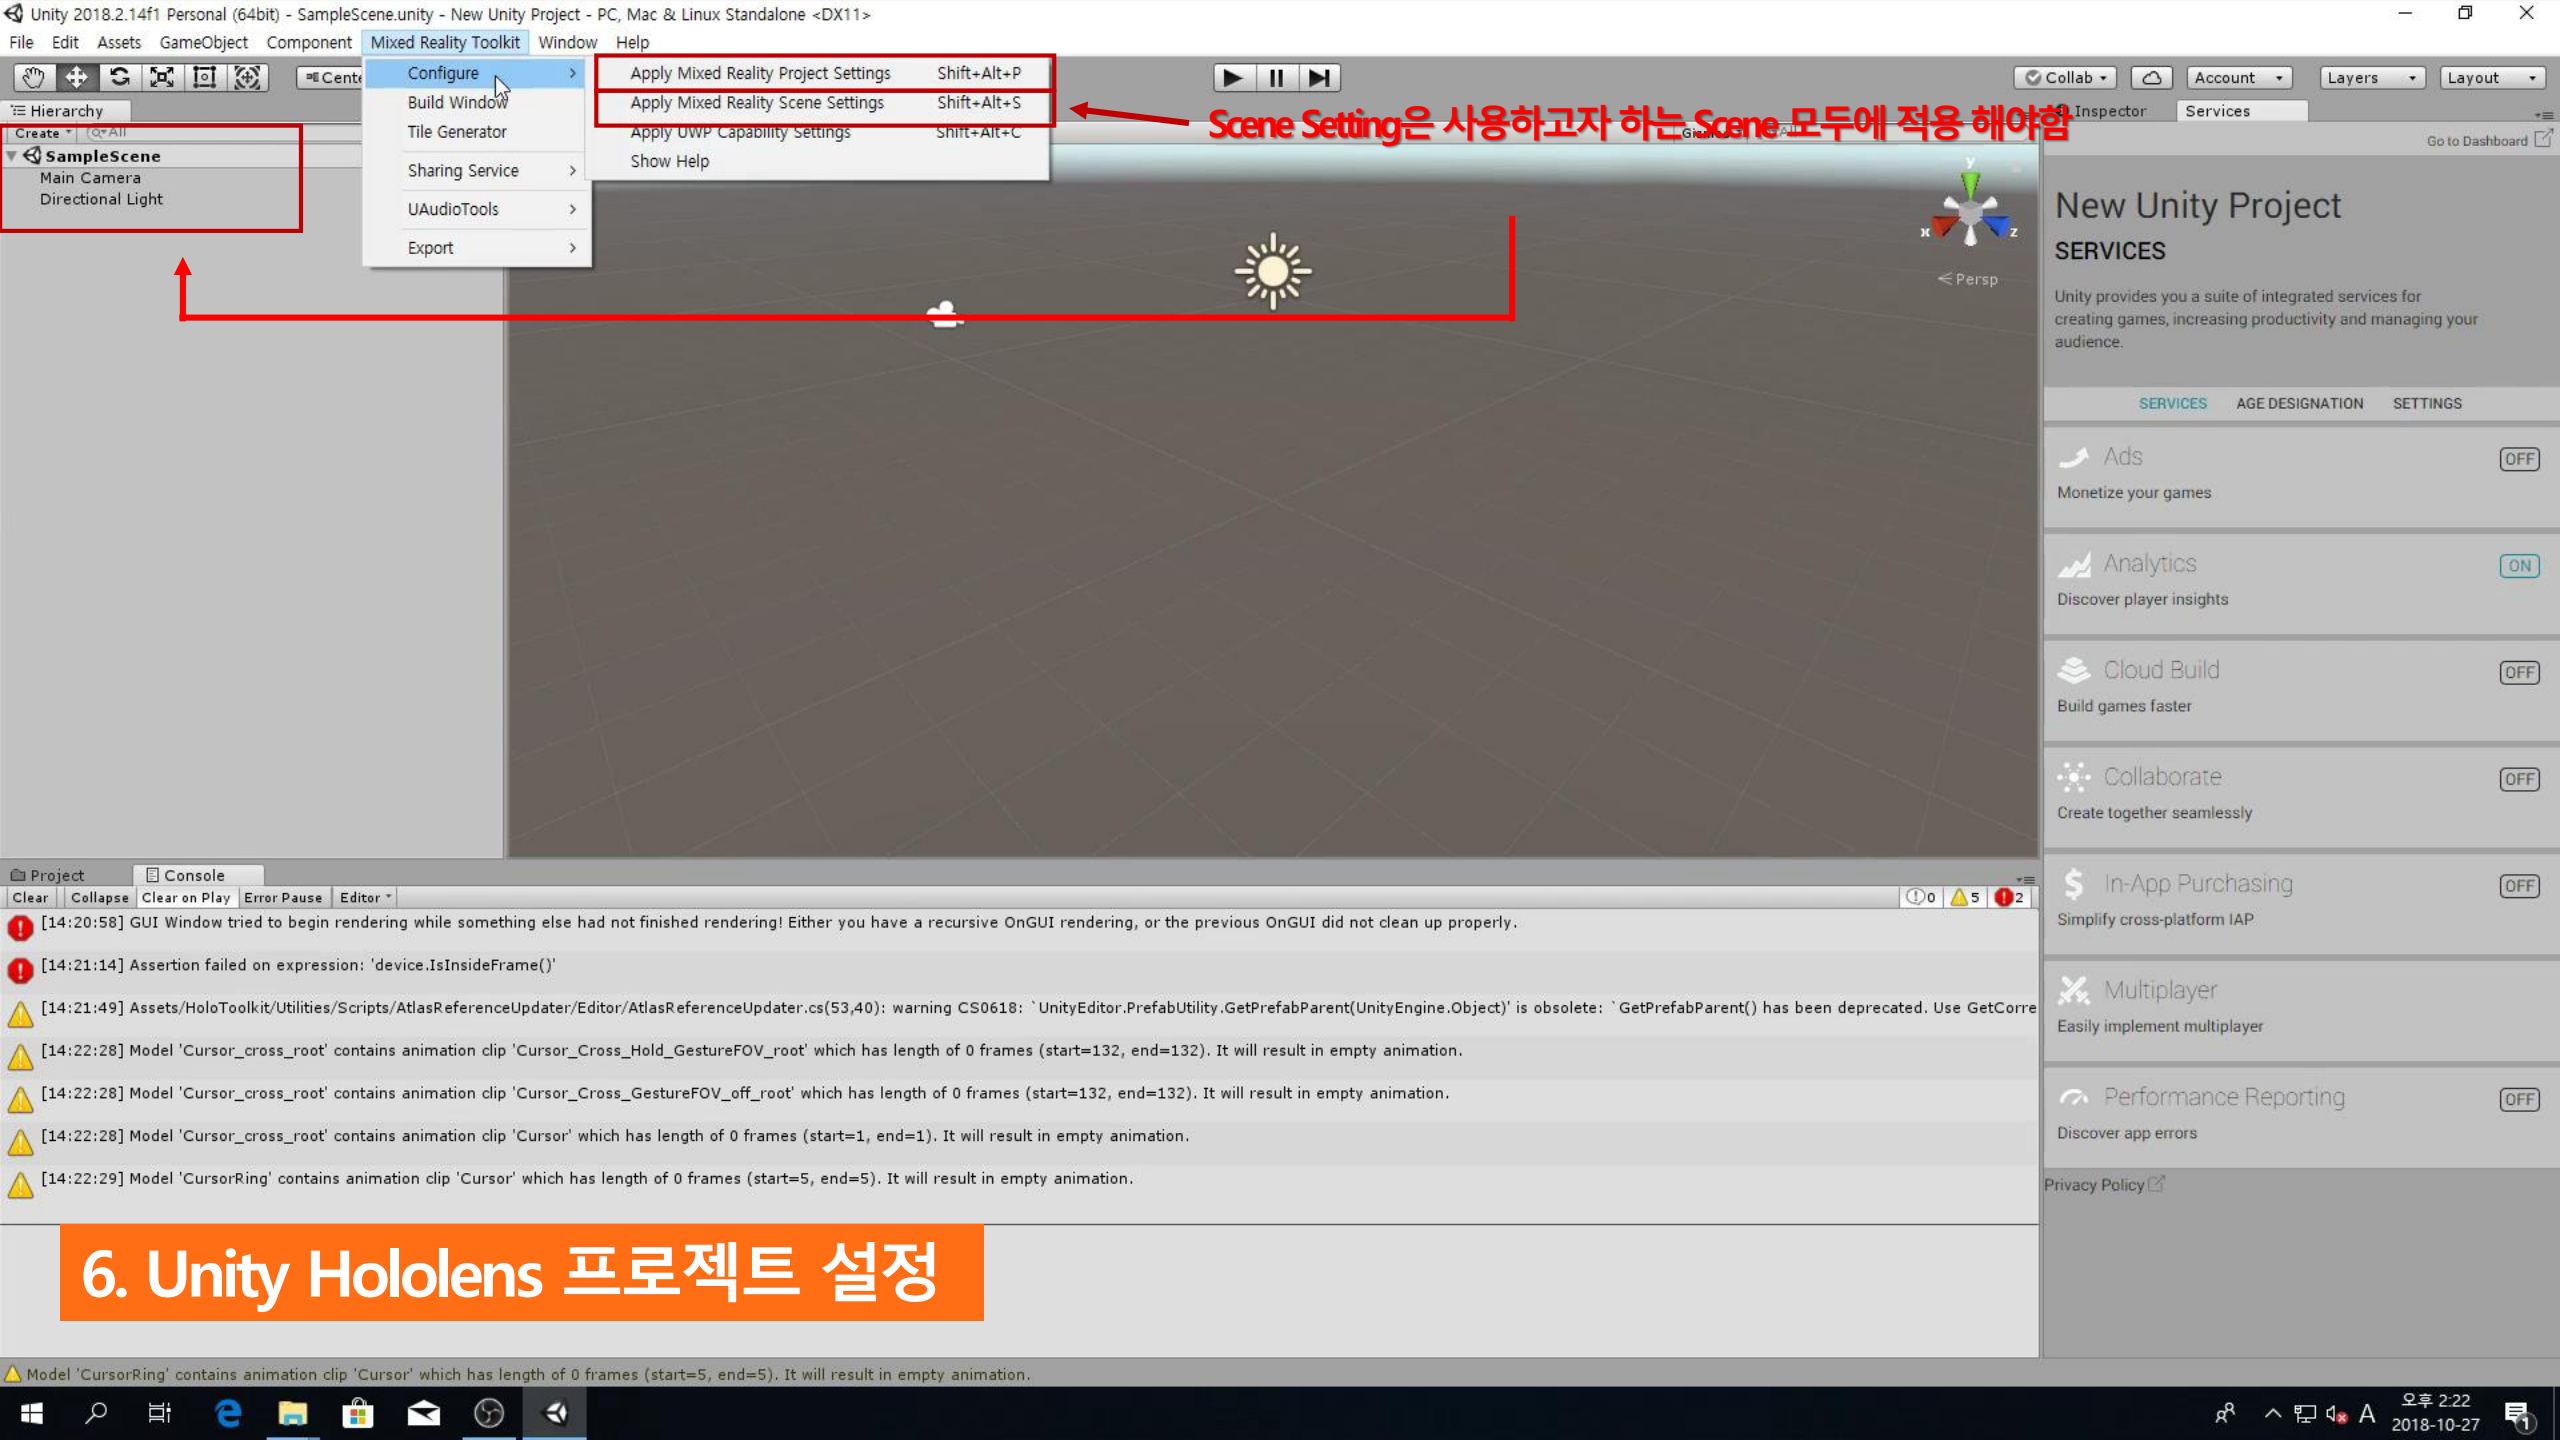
Unity 2018.2.14f1 Personal (64bit) - SampleScene.unity - New Unity Project - PC, Mac & Linux Standalone <DX11>

File Edit Assets GameObject Component Mixed Reality Toolkit Window Help

Center

Configure
Build Window
Tile Generator
Sharing Service
UAudioTools
Export

Apply Mixed Reality Project Settings Shift+Alt+P
Apply Mixed Reality Scene Settings Shift+Alt+S
Apply UWP Capability Settings Shift+Alt+C
Show Help

Scene Setting은 사용하고자 하는 Scene 모두에 적용 해야함

Collab Account Layers Layout

Hierarchy
Create All
SampleScene
Main Camera
Directional Light

Inspector Services
Go to Dashboard

Persp

New Unity Project
SERVICES
Unity provides you a suite of integrated services for creating games, increasing productivity and managing your audience.

SERVICES AGE DESIGNATION SETTINGS

Ads OFF
Monetize your games
Analytics ON
Discover player insights
Cloud Build OFF
Build games faster
Collaborate OFF
Create together seamlessly
In-App Purchasing OFF
Simplify cross-platform IAP
Multiplayer
Easily implement multiplayer
Performance Reporting OFF
Discover app errors
Privacy Policy

Project Console
Clear Collapse Clear on Play Error Pause Editor
0 5 2

[14:20:58] GUI Window tried to begin rendering while something else had not finished rendering! Either you have a recursive OnGUI rendering, or the previous OnGUI did not clean up properly.
[14:21:14] Assertion failed on expression: 'device.IsInsideFrame()'
[14:21:49] Assets/HoloToolkit/Utilities/Scripts/AtlasReferenceUpdater/Editor/AtlasReferenceUpdater.cs(53,40): warning CS0618: `UnityEditor.PrefabUtility.GetPrefabParent(UnityEngine.Object)' is obsolete: `GetPrefabParent() has been deprecated. Use GetCorre
[14:22:28] Model 'Cursor_cross_root' contains animation clip 'Cursor_Cross_Hold_GestureFOV_root' which has length of 0 frames (start=132, end=132). It will result in empty animation.
[14:22:28] Model 'Cursor_cross_root' contains animation clip 'Cursor_Cross_GestureFOV_off_root' which has length of 0 frames (start=132, end=132). It will result in empty animation.
[14:22:28] Model 'Cursor_cross_root' contains animation clip 'Cursor' which has length of 0 frames (start=1, end=1). It will result in empty animation.
[14:22:29] Model 'CursorRing' contains animation clip 'Cursor' which has length of 0 frames (start=5, end=5). It will result in empty animation.

6. Unity Hololens 프로젝트 설정

Model 'CursorRing' contains animation clip 'Cursor' which has length of 0 frames (start=5, end=5). It will result in empty animation.

A 오후 2:22 2018-10-27